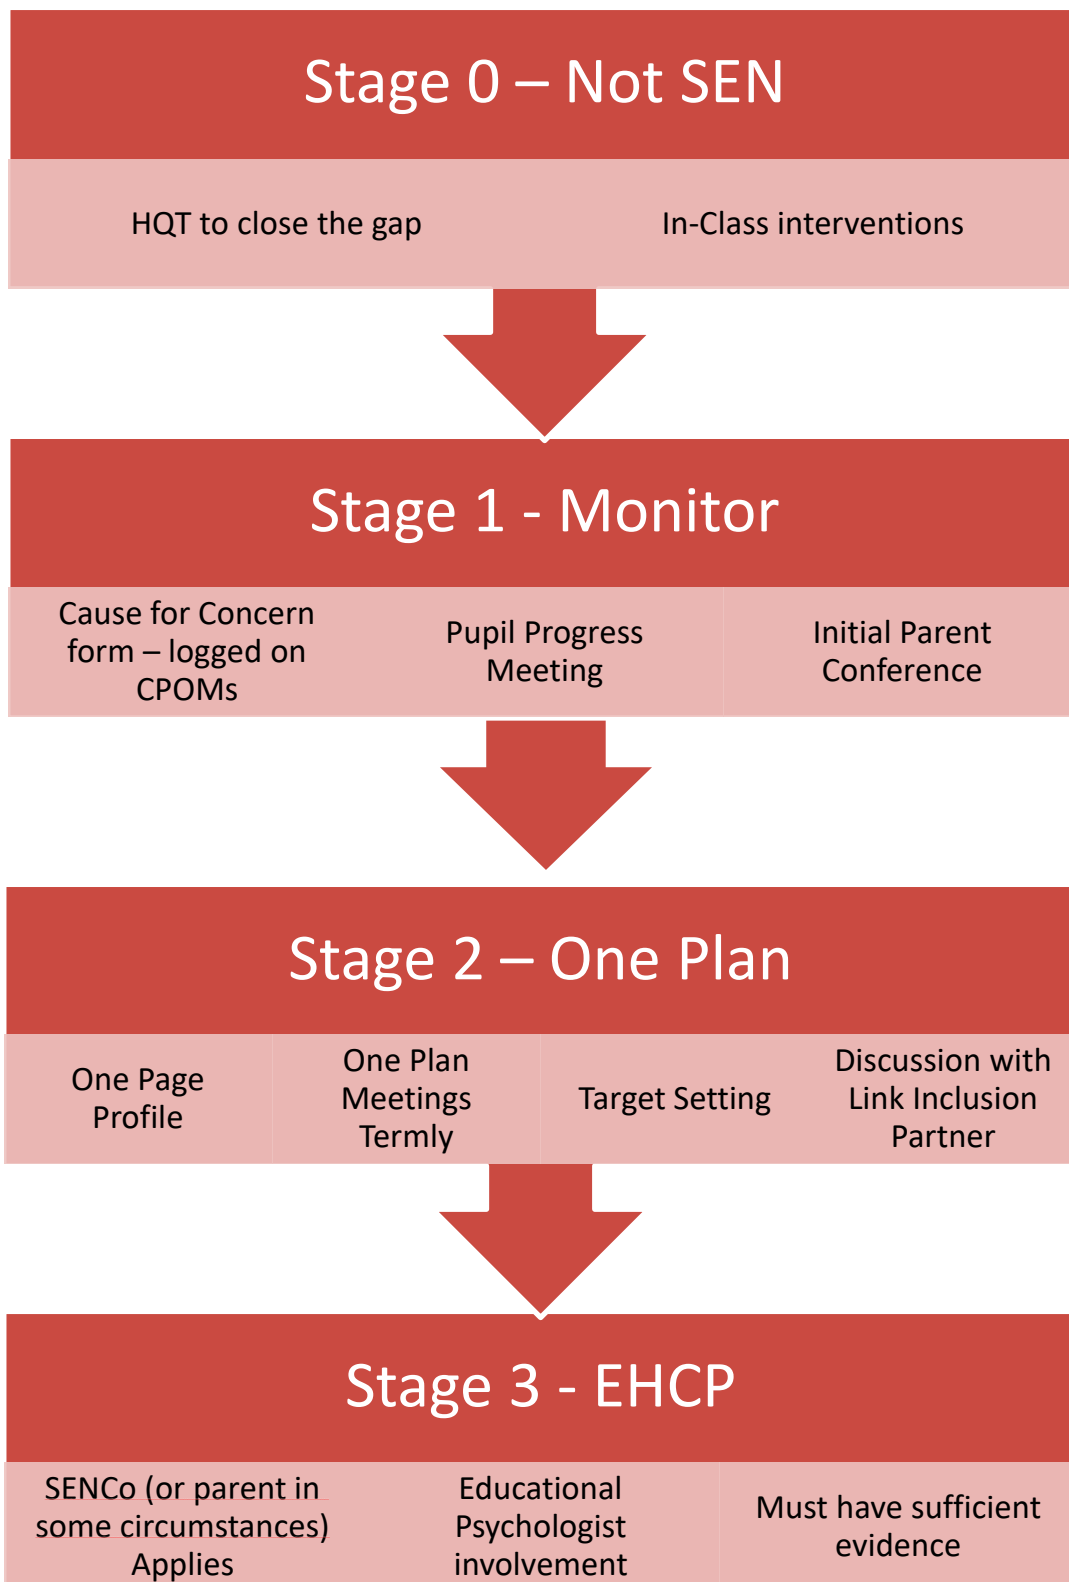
Stage 0 – Not SEN

HQT to close the gap

In-Class interventions

Stage 1 - Monitor

Cause for Concern form – logged on CPOMs

Pupil Progress Meeting

Initial Parent Conference

Stage 2 – One Plan

One Page Profile

One Plan Meetings Termly

Target Setting

Discussion with Link Inclusion Partner

Stage 3 - EHCP

SENCo (or parent in some circumstances) Applies

Educational Psychologist involvement

Must have sufficient evidence